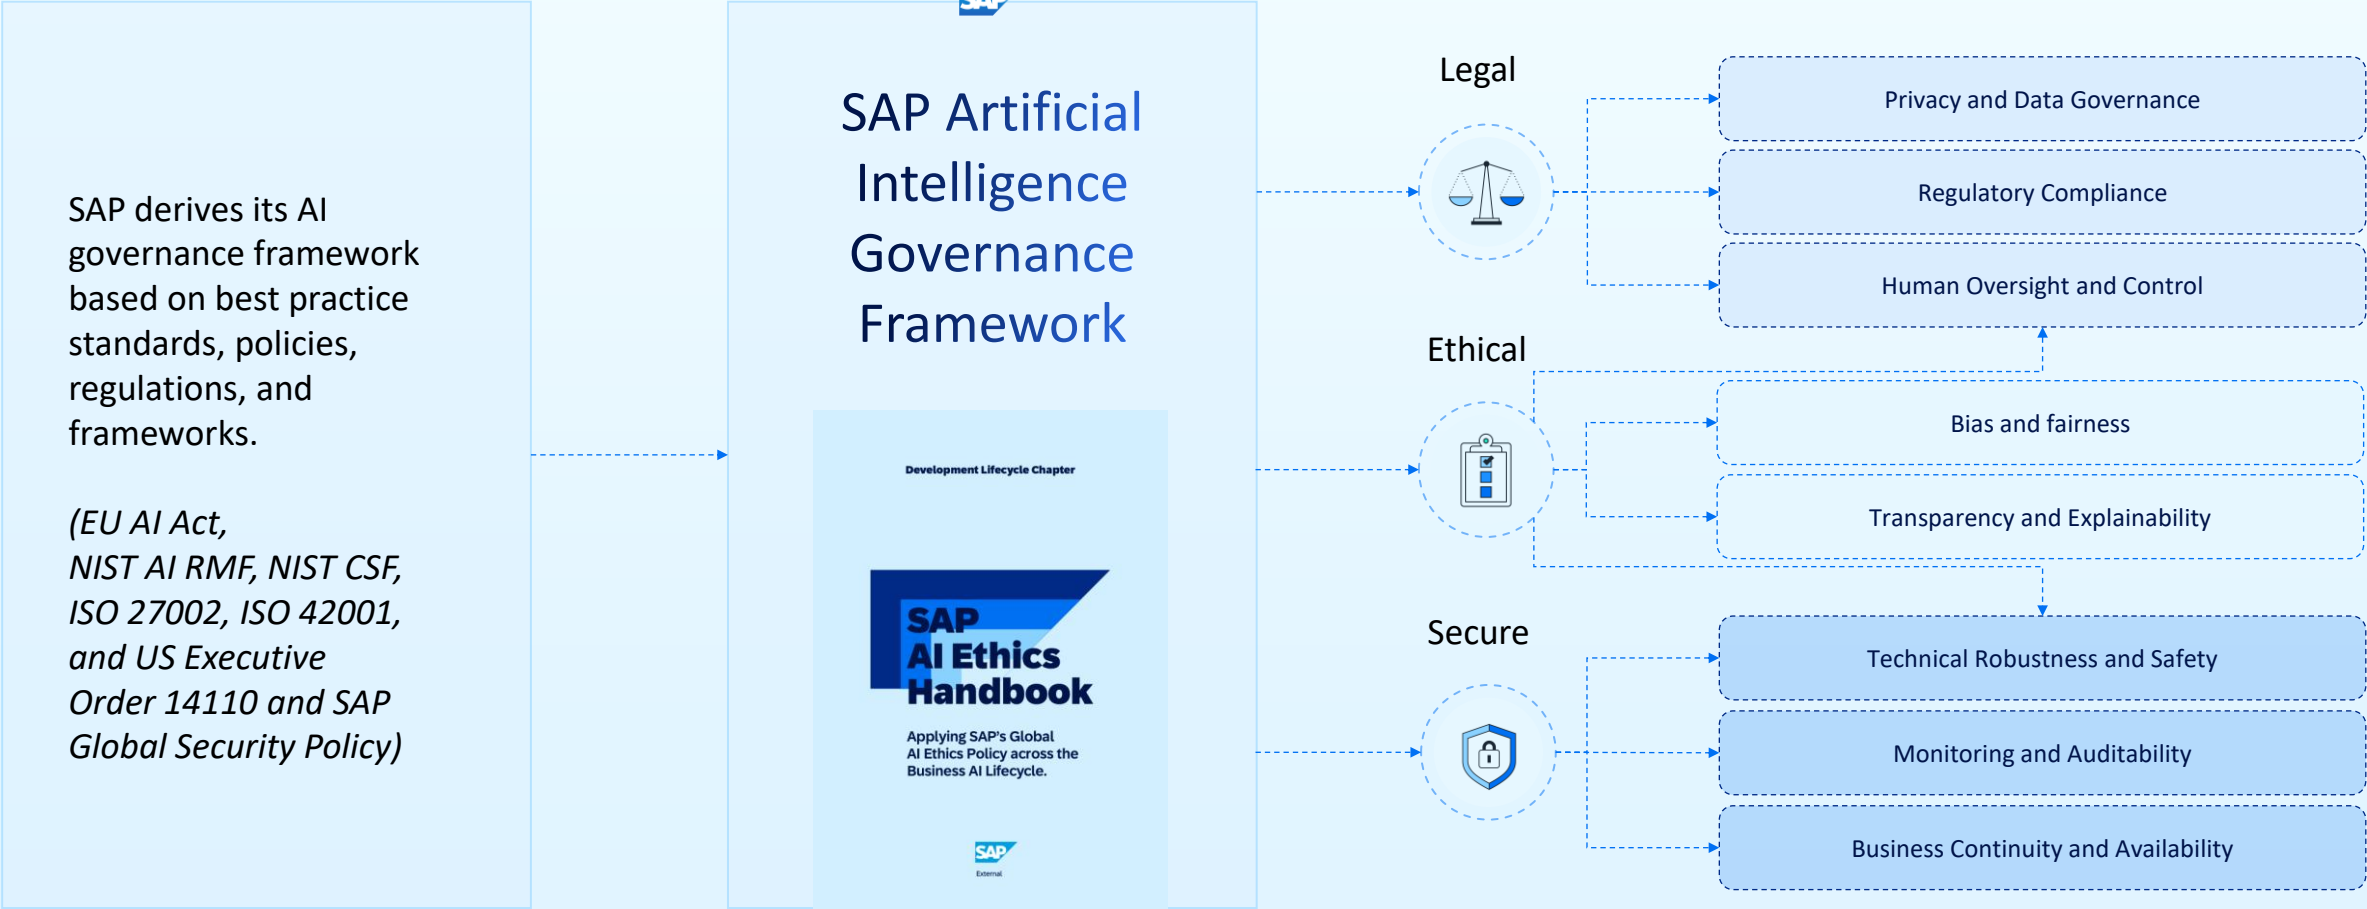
SAP derives its AI governance framework based on best practice standards, policies, regulations, and frameworks.

*(EU AI Act, NIST AI RMF, NIST CSF, ISO 27002, ISO 42001, and US Executive Order 14110 and SAP Global Security Policy)*

SAP

SAP Artificial Intelligence Governance Framework

Development Lifecycle Chapter

SAP AI Ethics Handbook

Applying SAP's Global AI Ethics Policy across the Business AI Lifecycle.

SAP

External

Legal

Privacy and Data Governance

Regulatory Compliance

Human Oversight and Control

Ethical

Bias and fairness

Transparency and Explainability

Secure

Technical Robustness and Safety

Monitoring and Auditability

Business Continuity and Availability